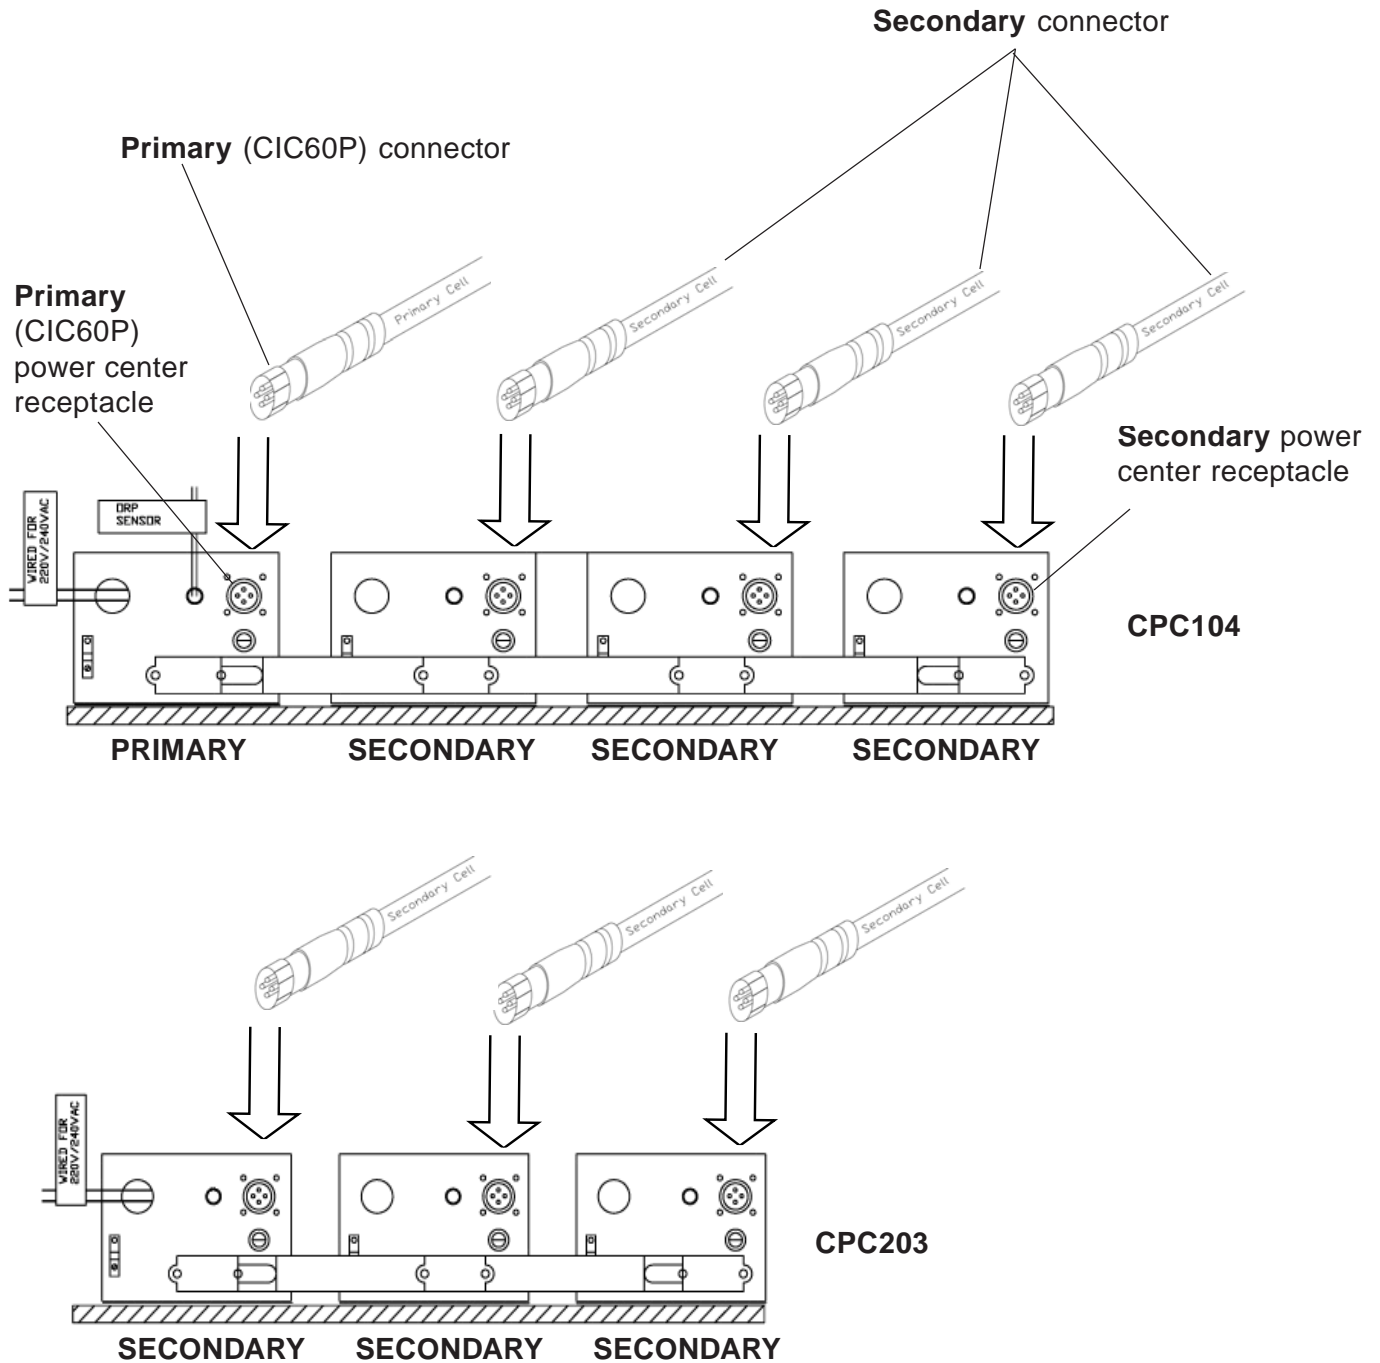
**Secondary** connector

**Primary** (CIC60P) connector

**Primary** (CIC60P) power center receptacle

Primary Cell

Secondary Cell

Secondary Cell

Secondary Cell

**Secondary** power center receptacle

ORP SENSOR

WIRED FOR 220V/240VAC

CPC104

PRIMARY SECONDARY SECONDARY SECONDARY

Secondary Cell

Secondary Cell

Secondary Cell

WIRED FOR 220V/240VAC

CPC203

SECONDARY SECONDARY SECONDARY